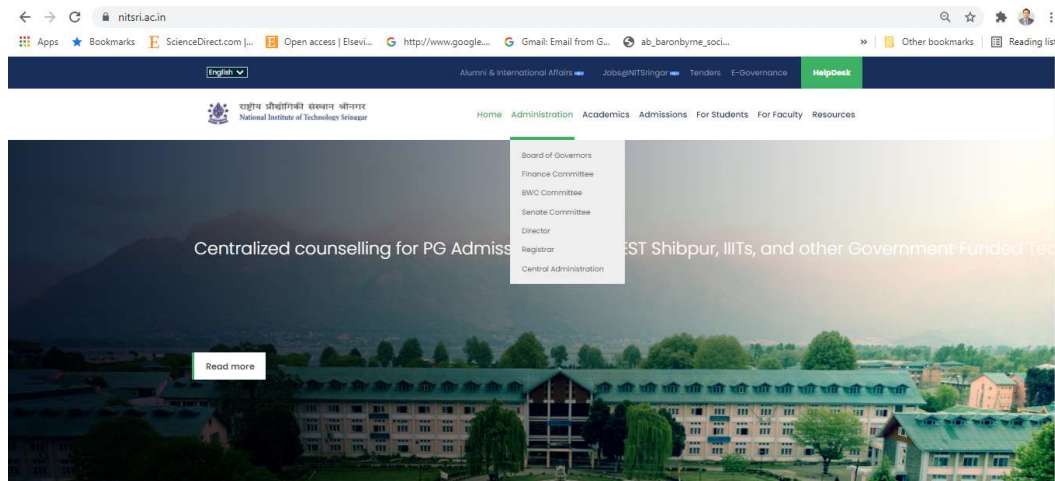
nitsri.ac.in

Apps Bookmarks ScienceDirect.com |... Open access | Elsevi... http://www.google.... Gmail: Email from G... ab_baronbyme_soci... » Other bookmarks Reading list

English

Alumni & International Affairs NEW Jobs@NITSringar NEW Tenders E-Governance HelpDesk

राष्ट्रीय प्रौद्योगिकी संस्थान श्रीनगर
National Institute of Technology Srinagar

Home Administration Academics Admissions For Students For Faculty Resources

Board of Governors
Finance Committee
BWC Committee
Senate Committee
Director
Registrar
Central Administration

Centralized counselling for PG Admiss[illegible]EST Shibpur, IIITs, and other Government Funded Te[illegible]

Read more